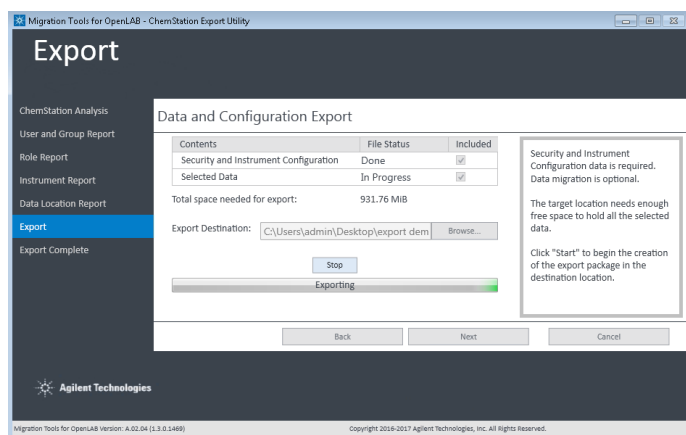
Migration Tools for OpenLAB - ChemStation Export Utility

Export

ChemStation Analysis
User and Group Report
Role Report
Instrument Report
Data Location Report
Export
Export Complete

Data and Configuration Export

| Contents | File Status | Included |
|---|---|---|
| Security and Instrument Configuration | Done | ✓ |
| Selected Data | In Progress | ✓ |

Total space needed for export: 931.76 MiB

Export Destination: C:\Users\admin\Desktop\export dem Browse...

Stop

Exporting

Security and Instrument Configuration data is required. Data migration is optional.

The target location needs enough free space to hold all the selected data.

Click "Start" to begin the creation of the export package in the destination location.

Back Next Cancel

Agilent Technologies

Migration Tools for OpenLAB Version: A.02.04 (1.3.0.1469)

Copyright 2016-2017 Agilent Technologies, Inc. All Rights Reserved.